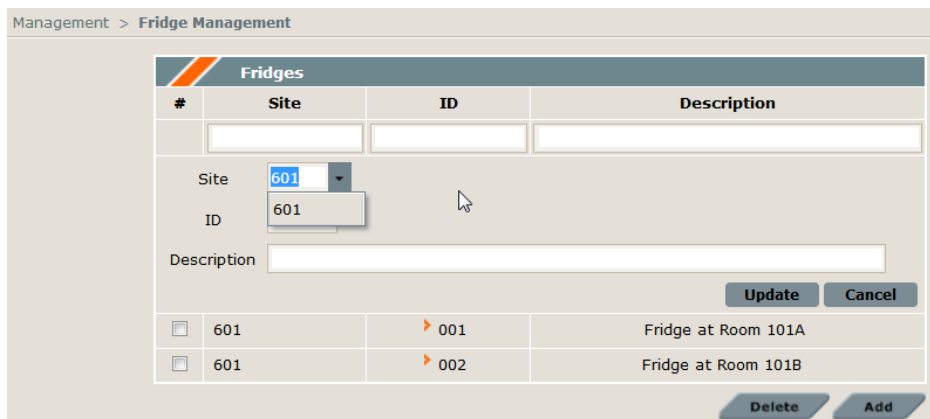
Management > Fridge Management

Fridges

| # | Site | ID | Description |
|---|---|---|---|
| | | | |

Site 601
601

ID

Description

Update Cancel

| | 601 | 001 | Fridge at Room 101A |
|---|---|---|---|
| | 601 | 002 | Fridge at Room 101B |

Delete Add